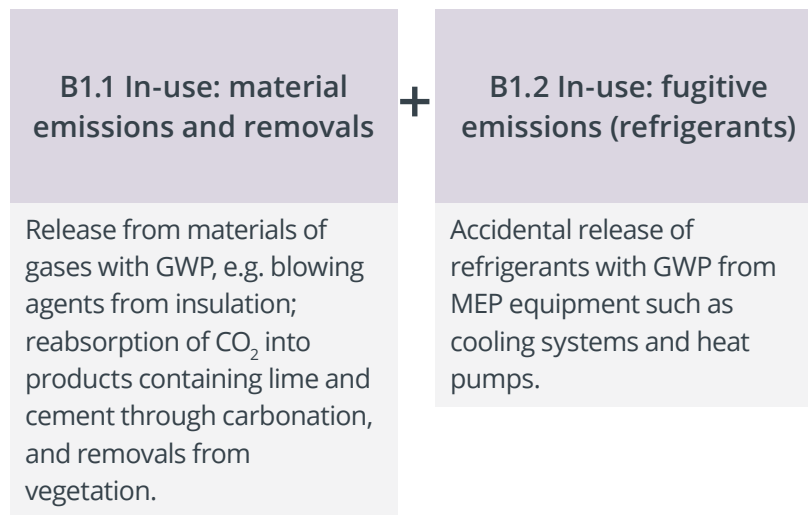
B1.1 In-use: material emissions and removals

+

B1.2 In-use: fugitive emissions (refrigerants)

Release from materials of gases with GWP, e.g. blowing agents from insulation; reabsorption of $CO_2$ into products containing lime and cement through carbonation, and removals from vegetation.

Accidental release of refrigerants with GWP from MEP equipment such as cooling systems and heat pumps.